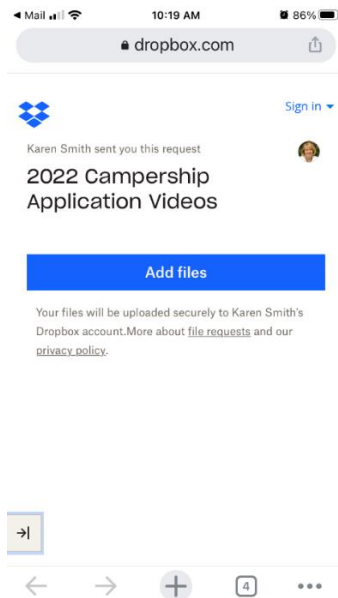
◀ Mail 10:19 AM 86%

dropbox.com

Sign in ▾

Karen Smith sent you this request

2022 Campership Application Videos

Add files

Your files will be uploaded securely to Karen Smith's Dropbox account.More about file requests and our privacy policy.

4